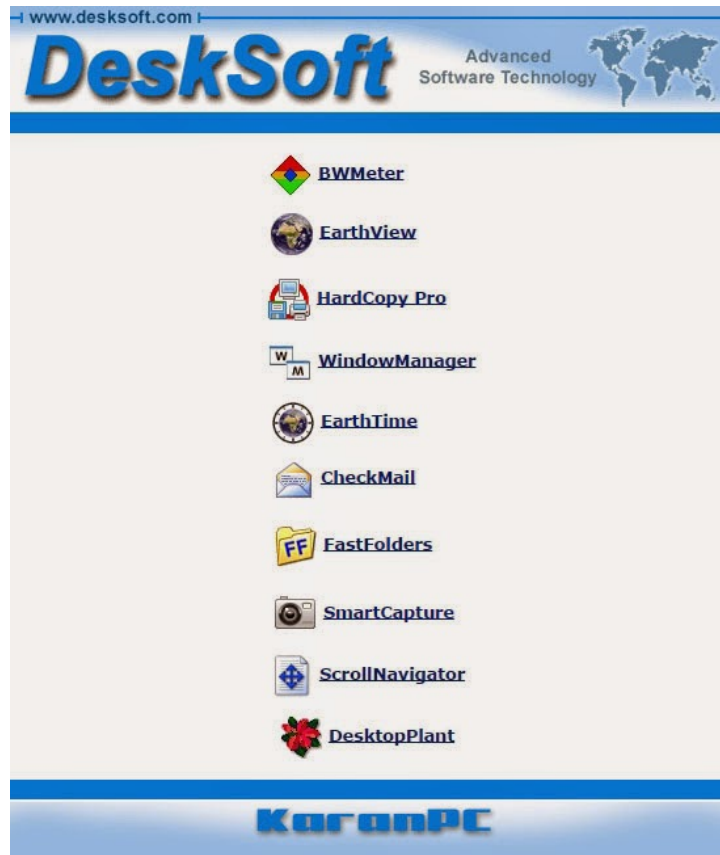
www.desksoft.com

DeskSoft

Advanced
Software Technology

BWMeter

EarthView

HardCopy Pro

W M WindowManager

EarthTime

CheckMail

FF FastFolders

SmartCapture

ScrollNavigator

DesktopPlant

KaranPC